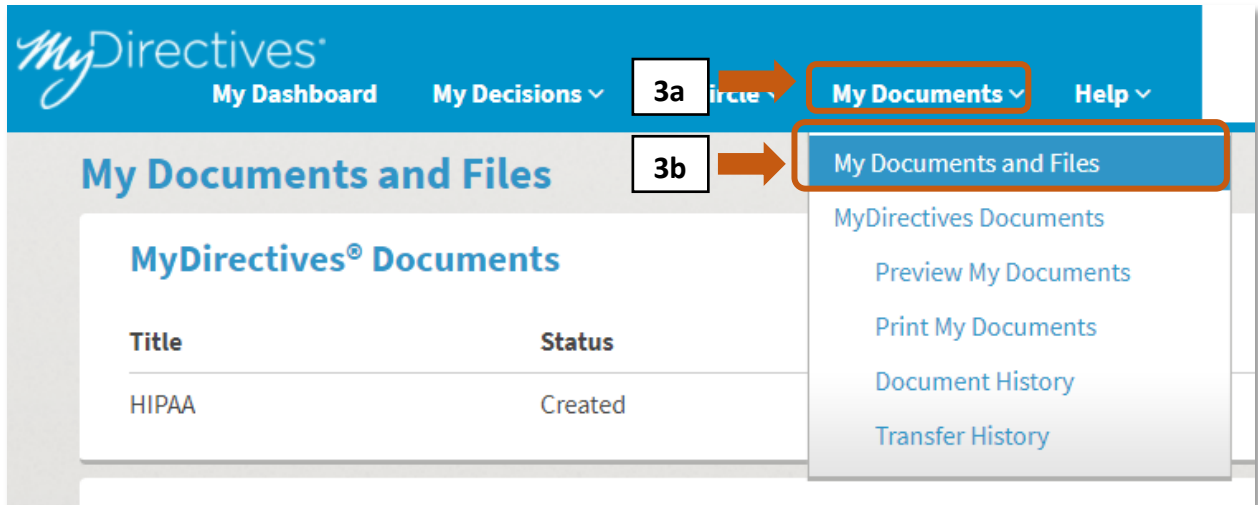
MyDirectives®

My Dashboard My Decisions ⌄ 3a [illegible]ircle ⌄ My Documents ⌄ Help ⌄

My Documents and Files

3b

My Documents and Files

MyDirectives Documents

Preview My Documents

Print My Documents

Document History

Transfer History

MyDirectives® Documents

| Title | Status |
|---|---|
| HIPAA | Created |